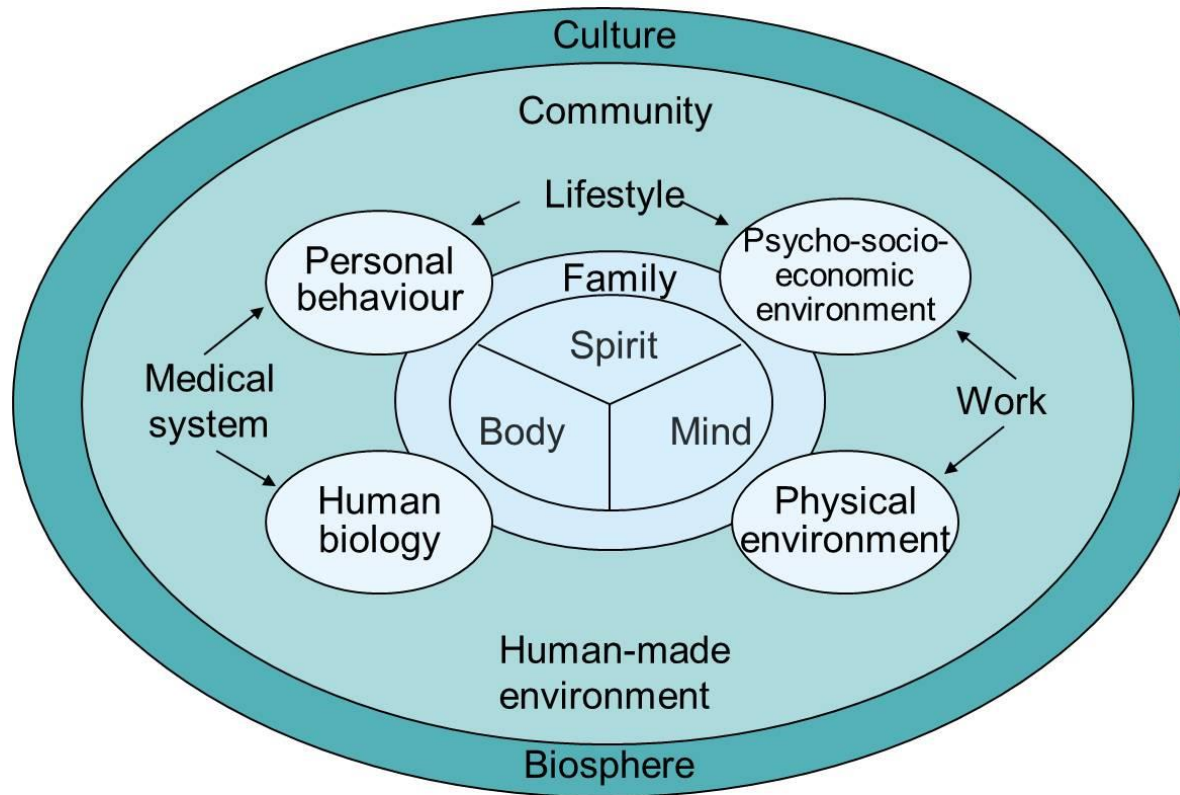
Culture

Community

Lifestyle

Personal behaviour

Family

Psycho-socio-economic environment

Spirit

Medical system

Body

Mind

Work

Human biology

Physical environment

Human-made environment

Biosphere